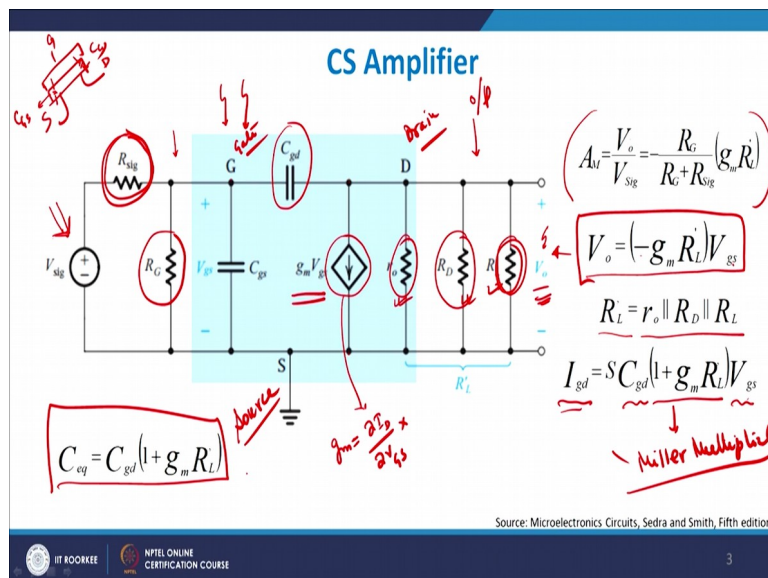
CS Amplifier

g
Cgd
D
Cgs
S

Gate
Drain
o/p
Source

$R_{sig}$
G
$C_{gd}$
D
+
$V_{sig}$
$R_G$
$V_{gs}$
$C_{gs}$
$g_mV_{gs}$
$r_o$
$R_D$
$R_L$
$V_o$
−
S
$R'_L$

$A_M = \frac{V_o}{V_{sig}} = -\frac{R_G}{R_G + R_{sig}}(g_m R'_L)$

$V_o = (-g_m R'_L)V_{gs}$

$R'_L = r_o \| R_D \| R_L$

$I_{gd} = sC_{gd}(1 + g_m R_L)V_{gs}$

Miller Multiplication

$g_m = \frac{\partial I_D}{\partial V_{GS}}$

$C_{eq} = C_{gd}(1 + g_m R_L)$

Source: Microelectronics Circuits, Sedra and Smith, Fifth edition

IIT ROORKEE
NPTEL ONLINE CERTIFICATION COURSE
3